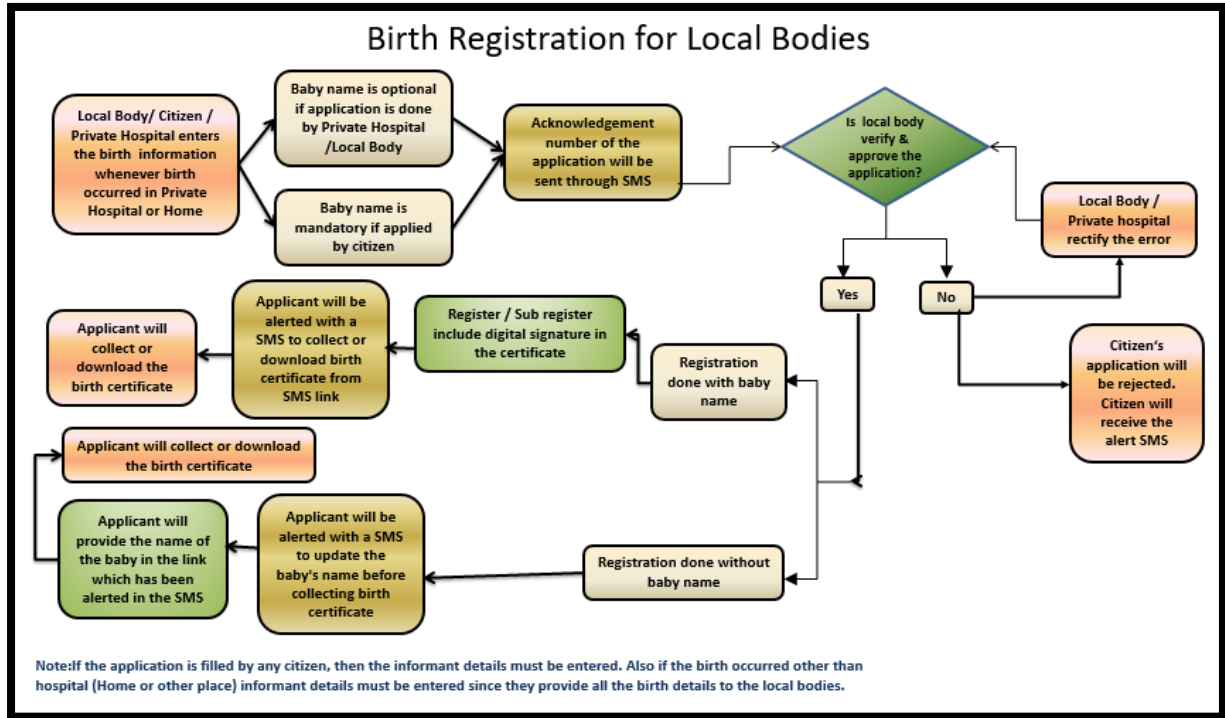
Birth Registration for Local Bodies

Local Body/ Citizen / Private Hospital enters the birth information whenever birth occurred in Private Hospital or Home

Baby name is optional if application is done by Private Hospital /Local Body

Baby name is mandatory if applied by citizen

Acknowledgement number of the application will be sent through SMS

Is local body verify & approve the application?

Local Body / Private hospital rectify the error

Yes

No

Citizen's application will be rejected. Citizen will receive the alert SMS

Registration done with baby name

Register / Sub register include digital signature in the certificate

Applicant will be alerted with a SMS to collect or download birth certificate from SMS link

Applicant will collect or download the birth certificate

Applicant will collect or download the birth certificate

Registration done without baby name

Applicant will be alerted with a SMS to update the baby's name before collecting birth certificate

Applicant will provide the name of the baby in the link which has been alerted in the SMS

Note:If the application is filled by any citizen, then the informant details must be entered. Also if the birth occurred other than hospital (Home or other place) informant details must be entered since they provide all the birth details to the local bodies.